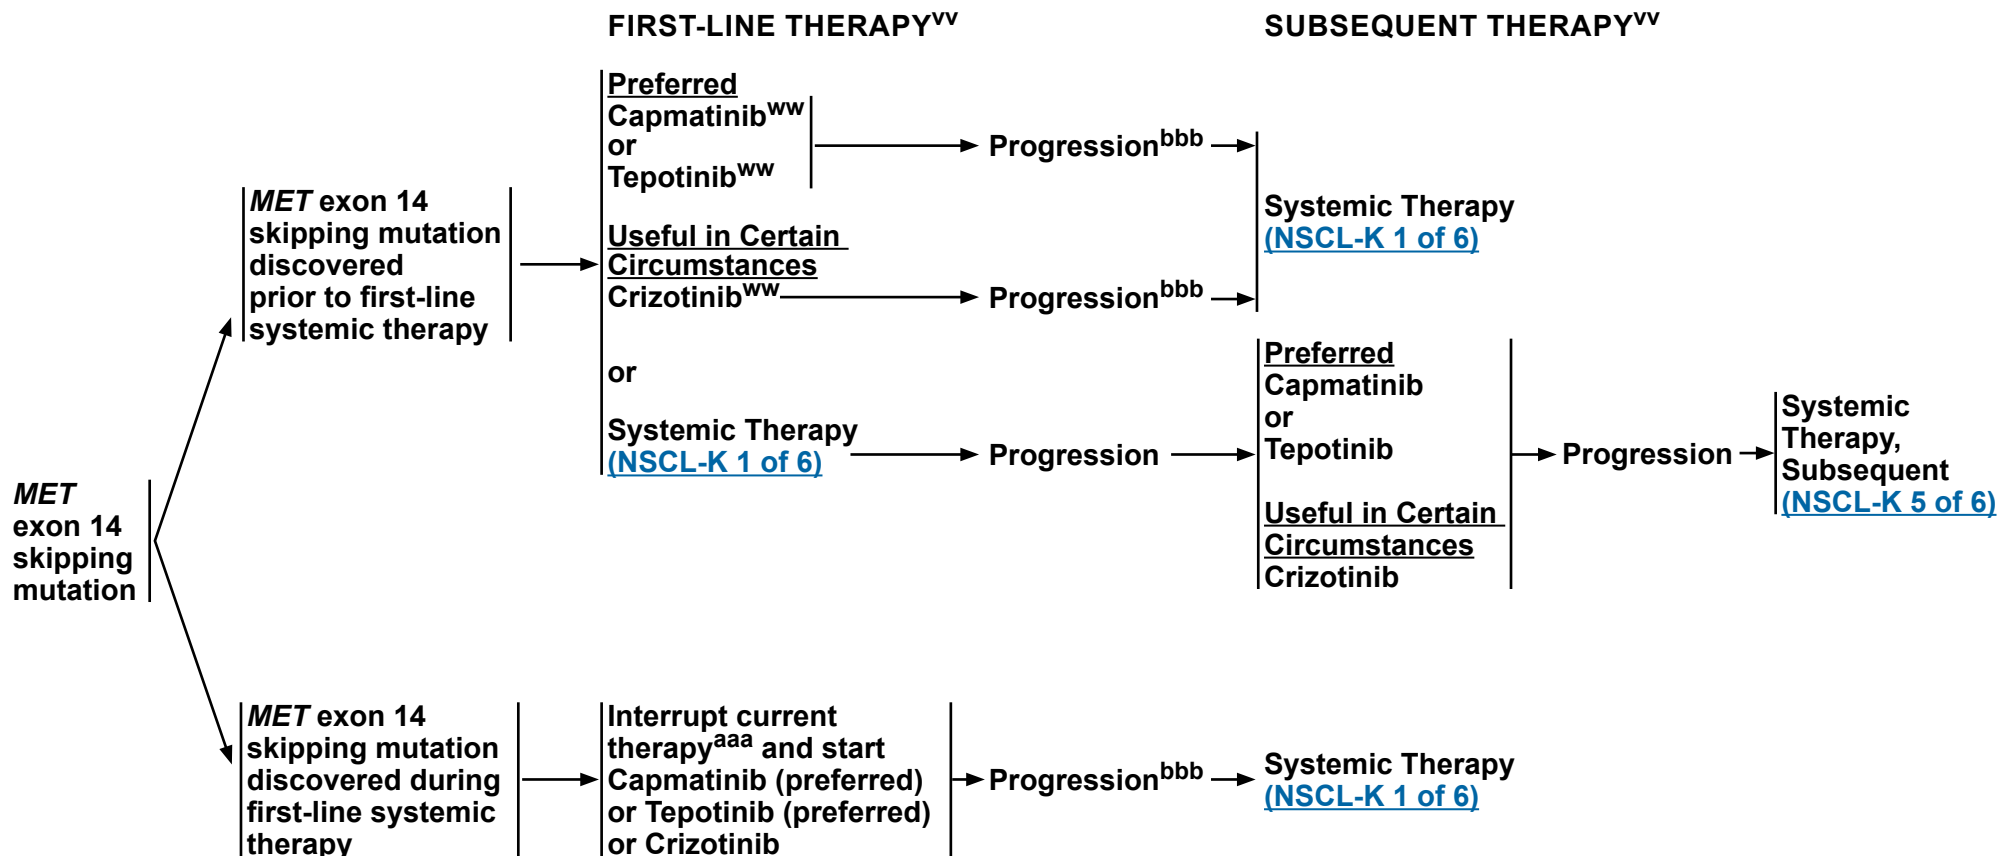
FIRST-LINE THERAPY$^{vv}$

SUBSEQUENT THERAPY$^{vv}$

MET exon 14 skipping mutation

MET exon 14 skipping mutation discovered prior to first-line systemic therapy

Preferred
Capmatinib$^{ww}$
or
Tepotinib$^{ww}$

Progression$^{bbb}$

Useful in Certain Circumstances
Crizotinib$^{ww}$

Progression$^{bbb}$

Systemic Therapy (NSCL-K 1 of 6)

or

Systemic Therapy (NSCL-K 1 of 6)

Progression

Preferred
Capmatinib
or
Tepotinib

Useful in Certain Circumstances
Crizotinib

Progression

Systemic Therapy, Subsequent (NSCL-K 5 of 6)

MET exon 14 skipping mutation discovered during first-line systemic therapy

Interrupt current therapy$^{aaa}$ and start Capmatinib (preferred) or Tepotinib (preferred) or Crizotinib

Progression$^{bbb}$

Systemic Therapy (NSCL-K 1 of 6)